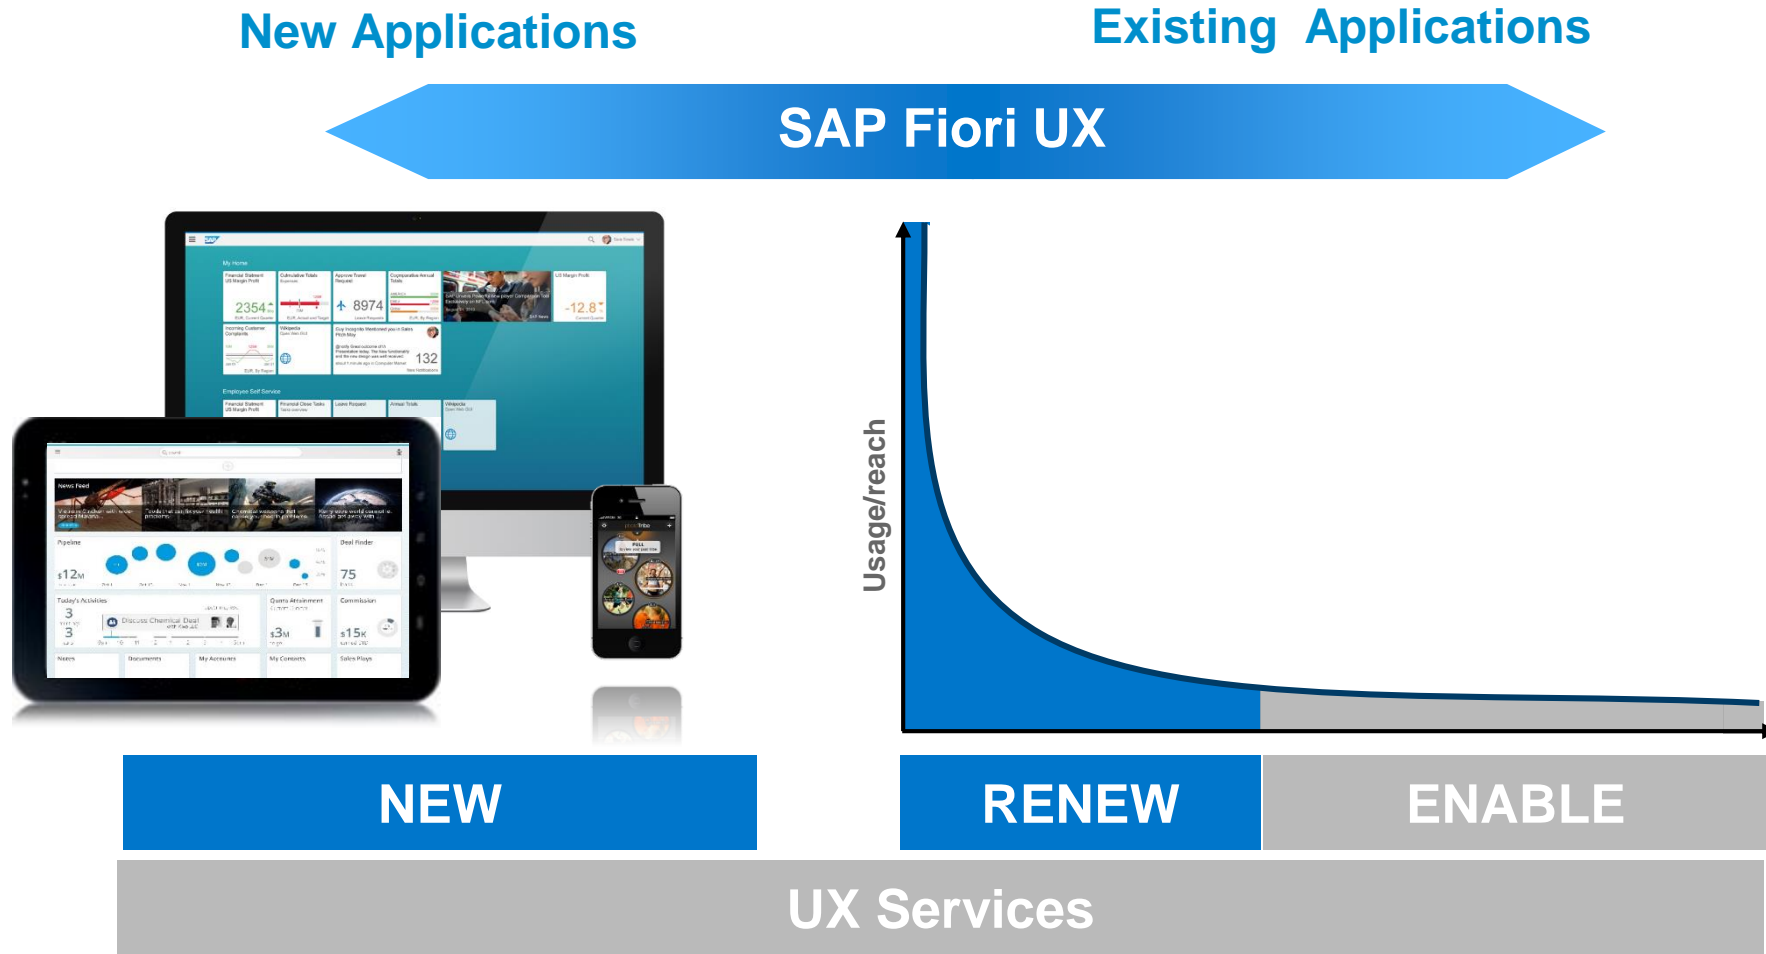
New Applications

Existing Applications

SAP Fiori UX

My Home

2354

8974

-12.8

132

Employee Self Service

News Feed

Pipeline

Deal Finder

$12M

75

Today's Activities

Quota Attainment

Commission

Discuss Chemical Deal

$3M

$15K

Notes

Documents

My Accounts

My Contacts

Sales Plays

Usage/reach

NEW

RENEW

ENABLE

UX Services